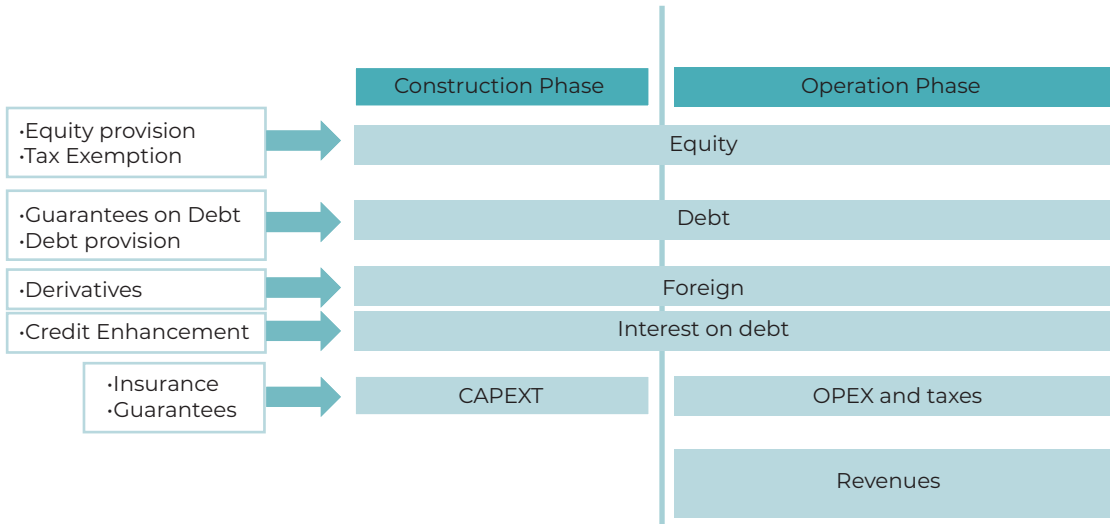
Construction Phase

Operation Phase

•Equity provision
•Tax Exemption

Equity

•Guarantees on Debt
•Debt provision

Debt

•Derivatives

Foreign

•Credit Enhancement

Interest on debt

•Insurance
•Guarantees

CAPEXT

OPEX and taxes

Revenues